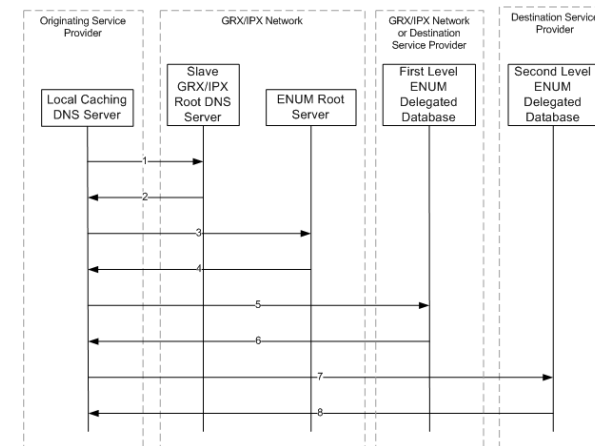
Originating Service Provider

GRX/IPX Network

GRX/IPX Network or Destination Service Provider

Destination Service Provider

Local Caching DNS Server

Slave GRX/IPX Root DNS Server

ENUM Root Server

First Level ENUM Delegated Database

Second Level ENUM Delegated Database

1

2

3

4

5

6

7

8